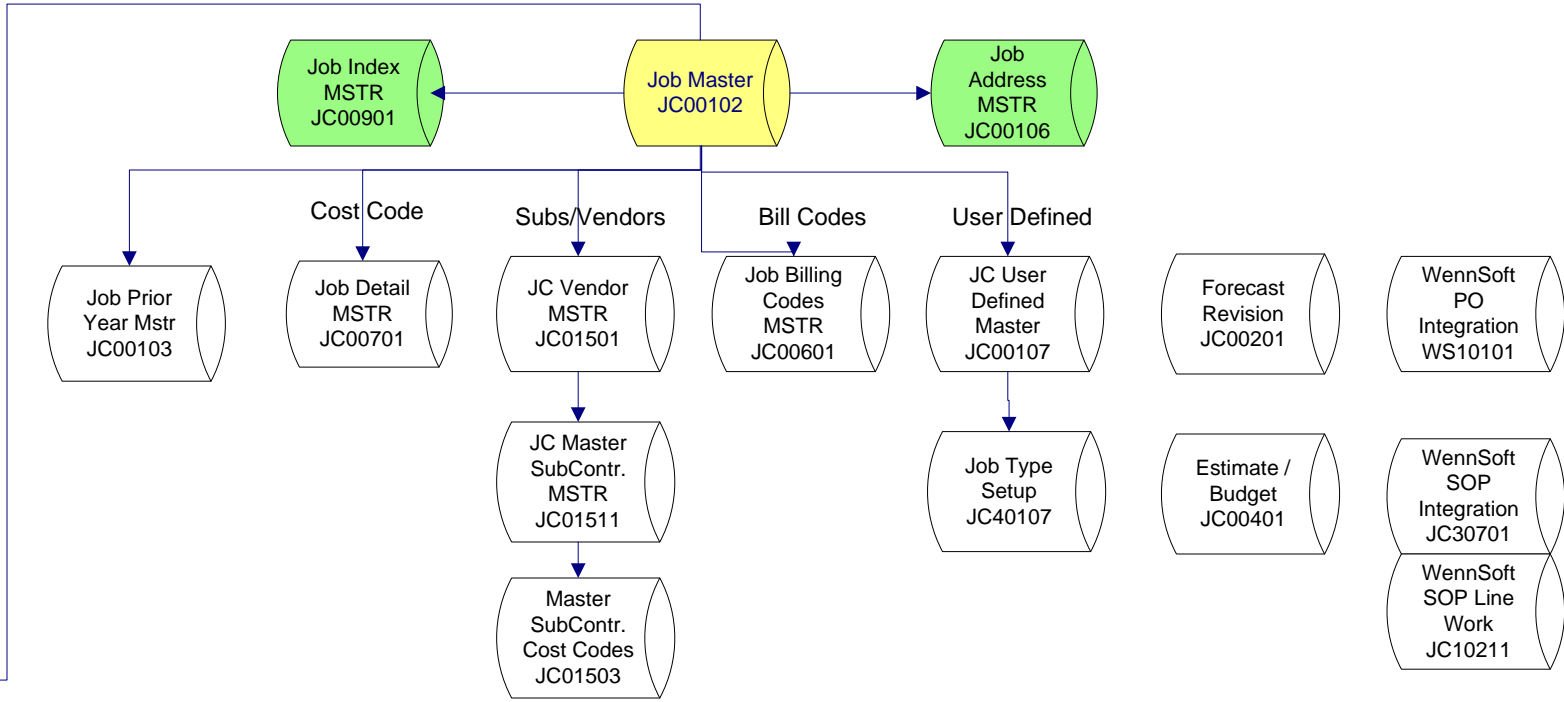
Job Index MSTR JC00901

Job Master JC00102

Job Address MSTR JC00106

Cost Code

Subs/Vendors

Bill Codes

User Defined

Job Prior Year Mstr JC00103

Job Detail MSTR JC00701

JC Vendor MSTR JC01501

Job Billing Codes MSTR JC00601

JC User Defined Master JC00107

Forecast Revision JC00201

WennSoft PO Integration WS10101

JC Master SubContr. MSTR JC01511

Job Type Setup JC40107

Estimate / Budget JC00401

WennSoft SOP Integration JC30701

WennSoft SOP Line Work JC10211

Master SubContr. Cost Codes JC01503